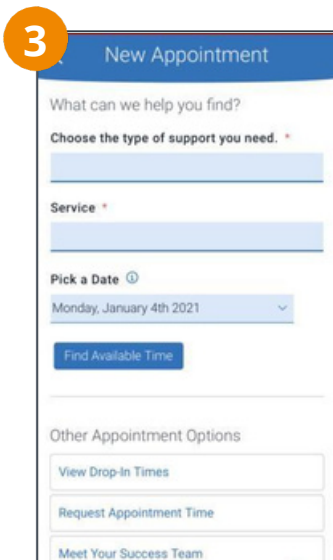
3

New Appointment

What can we help you find?

Choose the type of support you need. *

Service *

Pick a Date ⓘ

Monday, January 4th 2021

Find Available Time

Other Appointment Options

View Drop-In Times

Request Appointment Time

Meet Your Success Team